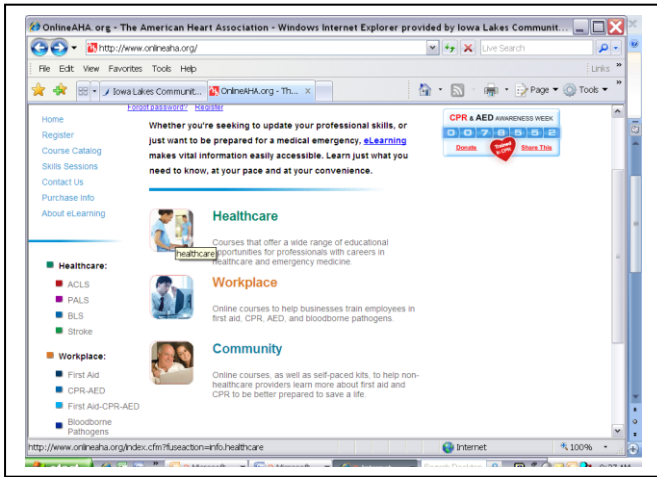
OnlineAHA.org - The American Heart Association - Windows Internet Explorer provided by Iowa Lakes Communit...

http://www.onlineaha.org/

Live Search

File Edit View Favorites Tools Help

Links

Iowa Lakes Communit... OnlineAHA.org - Th...

Page Tools

Forgot password? Register

Home
Register
Course Catalog
Skills Sessions
Contact Us
Purchase Info
About eLearning

Whether you're seeking to update your professional skills, or just want to be prepared for a medical emergency, eLearning makes vital information easily accessible. Learn just what you need to know, at your pace and at your convenience.

CPR & AED AWARENESS WEEK
0 0 7 8 5 5 2
Donate Trained in CPR Share This

Healthcare

healthcare

Courses that offer a wide range of educational opportunities for professionals with careers in healthcare and emergency medicine.

Workplace

Online courses to help businesses train employees in first aid, CPR, AED, and bloodborne pathogens.

Community

Online courses, as well as self-paced kits, to help non-healthcare providers learn more about first aid and CPR to be better prepared to save a life.

Healthcare:
ACLS
PALS
BLS
Stroke

Workplace:
First Aid
CPR-AED
First Aid-CPR-AED
Bloodborne Pathogens

http://www.onlineaha.org/index.cfm?fuseaction=info.healthcare

Internet

100%